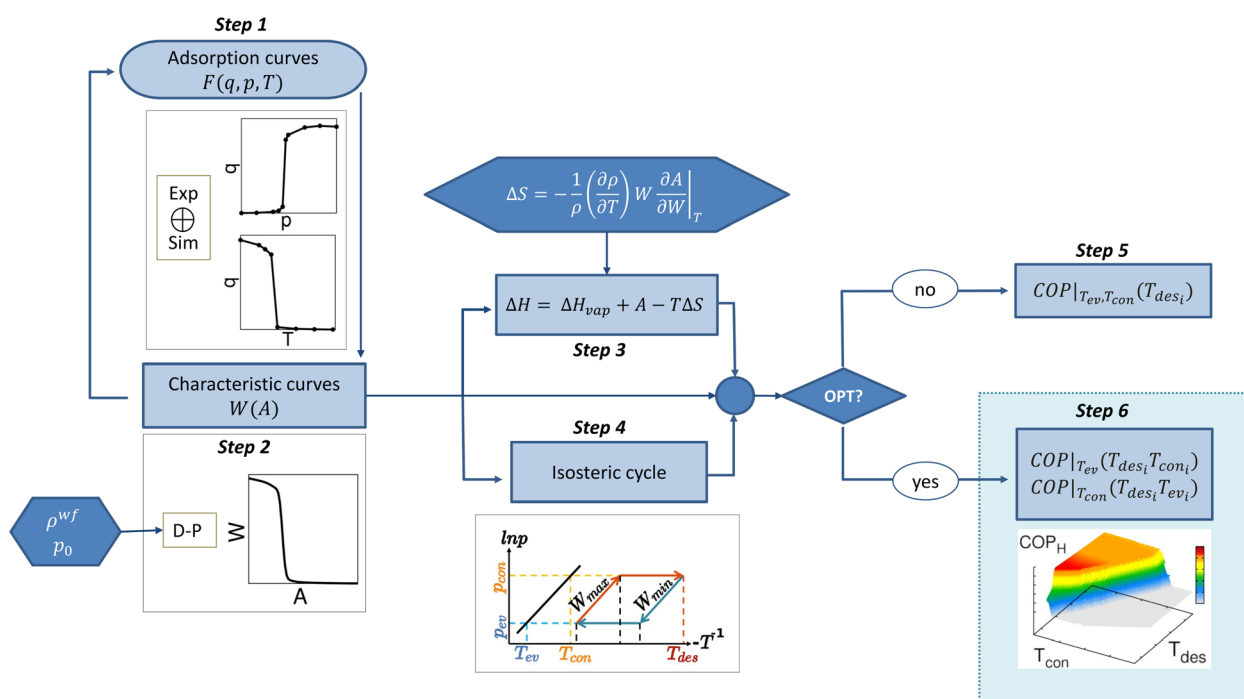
Step 1

Adsorption curves
$F(q, p, T)$

Exp
$\bigoplus$
Sim

q

p

q

T

$\Delta S = -\frac{1}{\rho}\left(\frac{\partial \rho}{\partial T}\right) W \frac{\partial A}{\partial W}\bigg|_T$

$\Delta H = \Delta H_{vap} + A - T\Delta S$

Step 3

Characteristic curves
$W(A)$

Step 2

$\rho^{wf}$
$p_0$

D-P

W

A

Step 4

Isosteric cycle

lnp

$p_{con}$

$p_{ev}$

$W_{max}$

$W_{min}$

$T^{-1}$

$T_{ev}$

$T_{con}$

$T_{des}$

OPT?

no

Step 5

$COP|_{T_{ev},T_{con}}(T_{des_i})$

yes

Step 6

$COP|_{T_{ev}}(T_{des_i}T_{con_i})$
$COP|_{T_{con}}(T_{des_i}T_{ev_i})$

$COP_H$

$T_{con}$

$T_{des}$